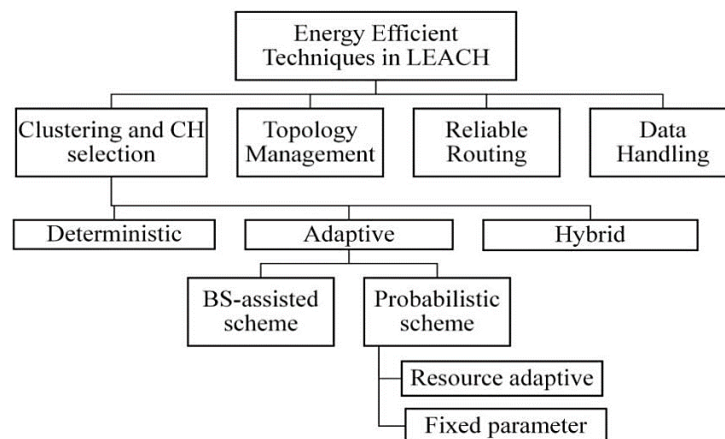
Energy Efficient Techniques in LEACH

Clustering and CH selection

Topology Management

Reliable Routing

Data Handling

Deterministic

Adaptive

Hybrid

BS-assisted scheme

Probabilistic scheme

Resource adaptive

Fixed parameter